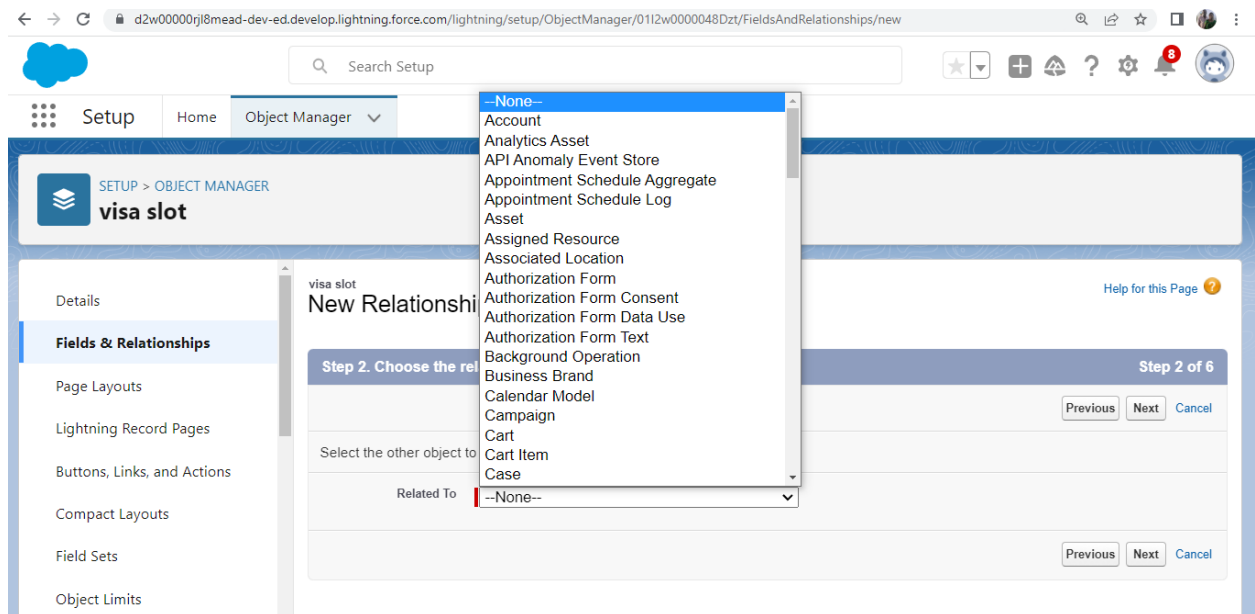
d2w00000rjl8mead-dev-ed.develop.lightning.force.com/lightning/setup/ObjectManager/01I2w0000048Dzt/FieldsAndRelationships/new

Search Setup

8

Setup Home Object Manager

SETUP > OBJECT MANAGER
visa slot

Details
Fields & Relationships
Page Layouts
Lightning Record Pages
Buttons, Links, and Actions
Compact Layouts
Field Sets
Object Limits

visa slot
New Relationshi

Help for this Page

Step 2. Choose the rel

Step 2 of 6

Previous Next Cancel

Select the other object to

Related To --None--

Previous Next Cancel

--None--
Account
Analytics Asset
API Anomaly Event Store
Appointment Schedule Aggregate
Appointment Schedule Log
Asset
Assigned Resource
Associated Location
Authorization Form
Authorization Form Consent
Authorization Form Data Use
Authorization Form Text
Background Operation
Business Brand
Calendar Model
Campaign
Cart
Cart Item
Case